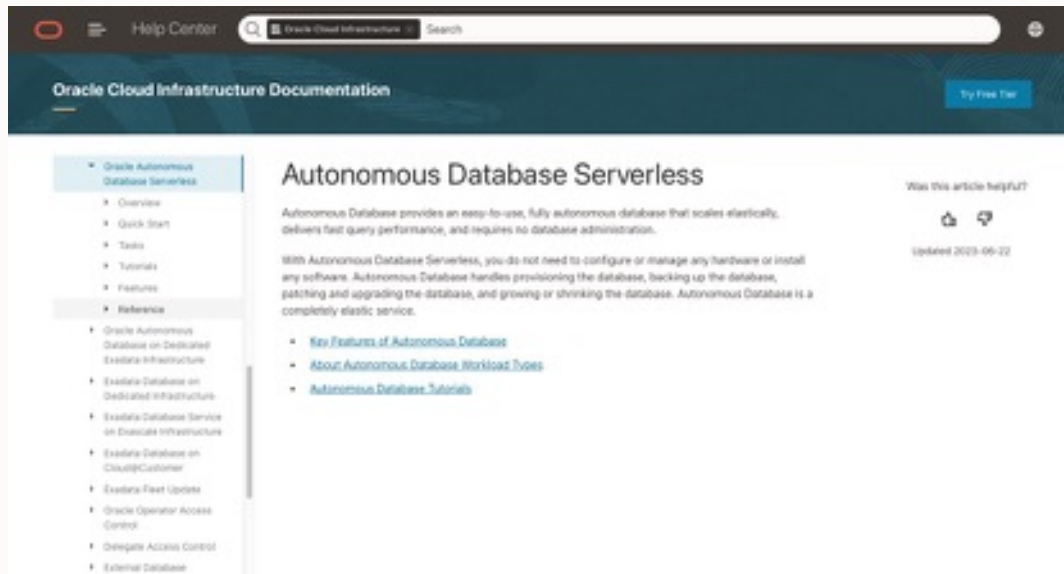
Help Center

Oracle Cloud Infrastructure

Search

Oracle Cloud Infrastructure Documentation

Try Free Tier

Oracle Autonomous Database Serverless

Overview

Quick Start

Tasks

Tutorials

Features

Reference

Oracle Autonomous Database on Dedicated Exadata Infrastructure

Exadata Database on Dedicated Infrastructure

Exadata Database Service on Exascale Infrastructure

Exadata Database on Cloud@Customer

Exadata Fleet Update

Oracle Operator Access Control

Delegate Access Control

External Database

Autonomous Database Serverless

Autonomous Database provides an easy-to-use, fully autonomous database that scales elastically, delivers fast query performance, and requires no database administration.

With Autonomous Database Serverless, you do not need to configure or manage any hardware or install any software. Autonomous Database handles provisioning the database, backing up the database, patching and upgrading the database, and growing or shrinking the database. Autonomous Database is a completely elastic service.

Key Features of Autonomous Database

About Autonomous Database Workload Types

Autonomous Database Tutorials

Was this article helpful?

Updated 2023-06-22